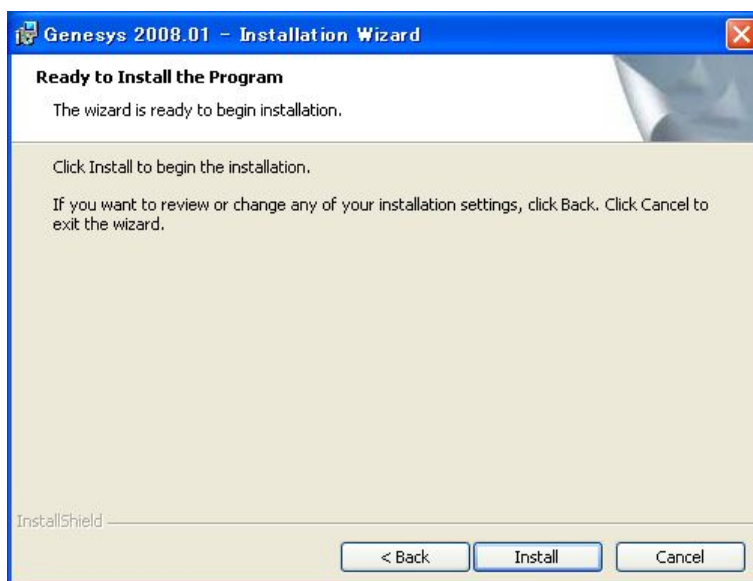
Genesys 2008.01 – Installation Wizard

Ready to Install the Program

The wizard is ready to begin installation.

Click Install to begin the installation.

If you want to review or change any of your installation settings, click Back. Click Cancel to exit the wizard.

InstallShield

< Back

Install

Cancel